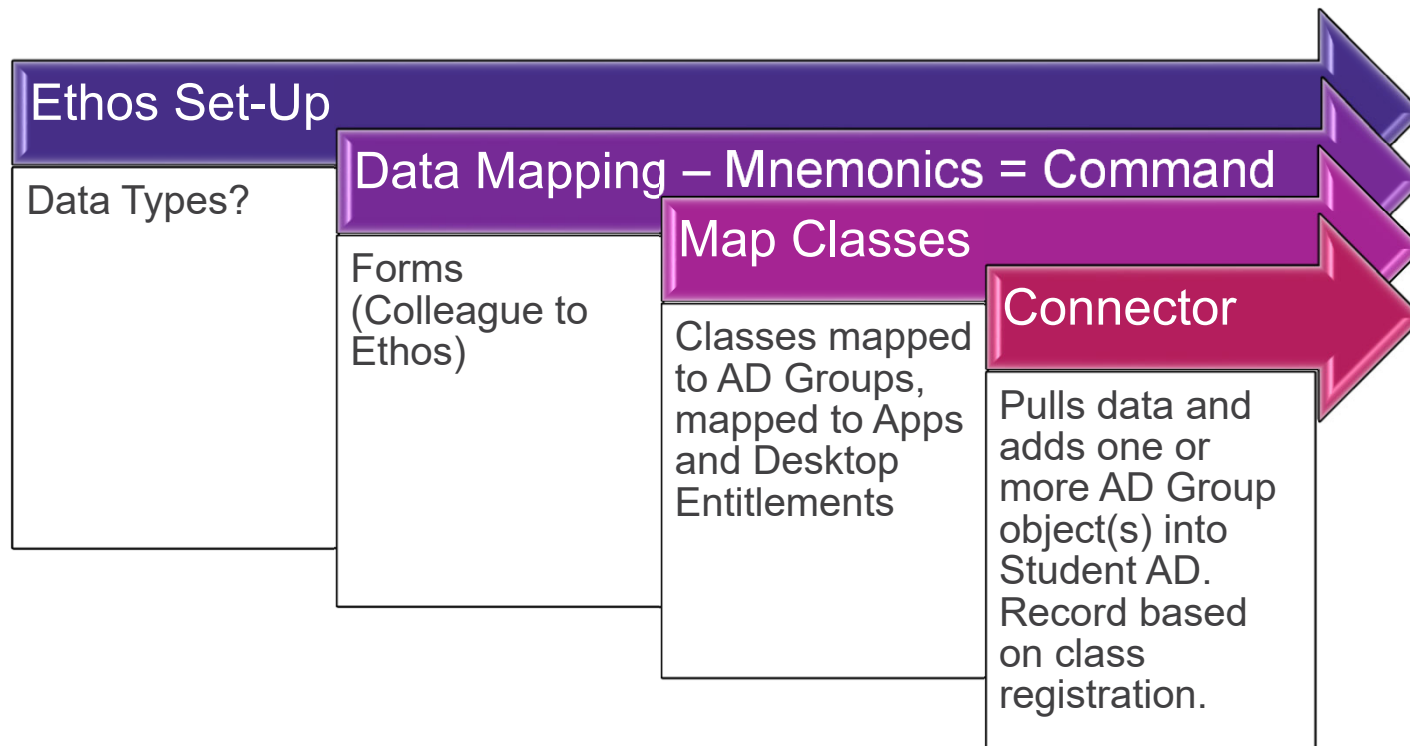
Ethos Set-Up

Data Types?

Data Mapping – Mnemonics = Command

Forms (Colleague to Ethos)

Map Classes

Classes mapped to AD Groups, mapped to Apps and Desktop Entitlements

Connector

Pulls data and adds one or more AD Group object(s) into Student AD. Record based on class registration.